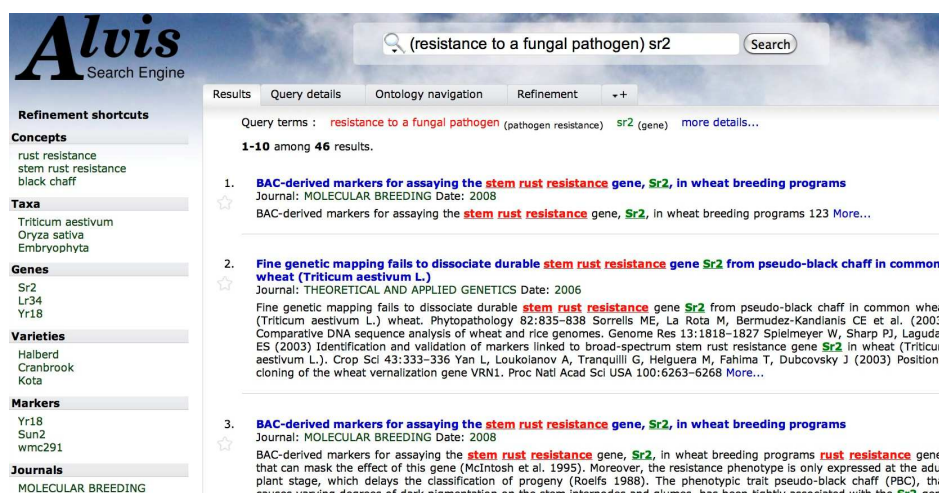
Alvis
Search Engine

(resistance to a fungal pathogen) sr2 Search

Results | Query details | Ontology navigation | Refinement | +

Refinement shortcuts

Concepts
rust resistance
stem rust resistance
black chaff

Taxa
Triticum aestivum
Oryza sativa
Embryophyta

Genes
Sr2
Lr34
Yr18

Varieties
Halberd
Cranbrook
Kota

Markers
Yr18
Sun2
wmc291

Journals
MOLECULAR BREEDING

Query terms : resistance to a fungal pathogen (pathogen resistance) sr2 (gene) more details...

1-10 among 46 results.

1. BAC-derived markers for assaying the stem rust resistance gene, Sr2, in wheat breeding programs
Journal: MOLECULAR BREEDING Date: 2008
BAC-derived markers for assaying the stem rust resistance gene, Sr2, in wheat breeding programs 123 More...

2. Fine genetic mapping fails to dissociate durable stem rust resistance gene Sr2 from pseudo-black chaff in common wheat (Triticum aestivum L.)
Journal: THEORETICAL AND APPLIED GENETICS Date: 2006
Fine genetic mapping fails to dissociate durable stem rust resistance gene Sr2 from pseudo-black chaff in common whea (Triticum aestivum L.) wheat. Phytopathology 82:835–838 Sorrells ME, La Rota M, Bermudez-Kandianis CE et al. (2003 Comparative DNA sequence analysis of wheat and rice genomes. Genome Res 13:1818–1827 Spielmeyer W, Sharp PJ, Laguda ES (2003) Identification and validation of markers linked to broad-spectrum stem rust resistance gene Sr2 in wheat (Triticu aestivum L.). Crop Sci 43:333–336 Yan L, Loukoianov A, Tranquilli G, Helguera M, Fahima T, Dubcovsky J (2003) Position cloning of the wheat vernalization gene VRN1. Proc Natl Acad Sci USA 100:6263–6268 More...

3. BAC-derived markers for assaying the stem rust resistance gene, Sr2, in wheat breeding programs
Journal: MOLECULAR BREEDING Date: 2008
BAC-derived markers for assaying the stem rust resistance gene, Sr2, in wheat breeding programs rust resistance gene that can mask the effect of this gene (McIntosh et al. 1995). Moreover, the resistance phenotype is only expressed at the adu plant stage, which delays the classification of progeny (Roelfs 1988). The phenotypic trait pseudo-black chaff (PBC), tha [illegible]